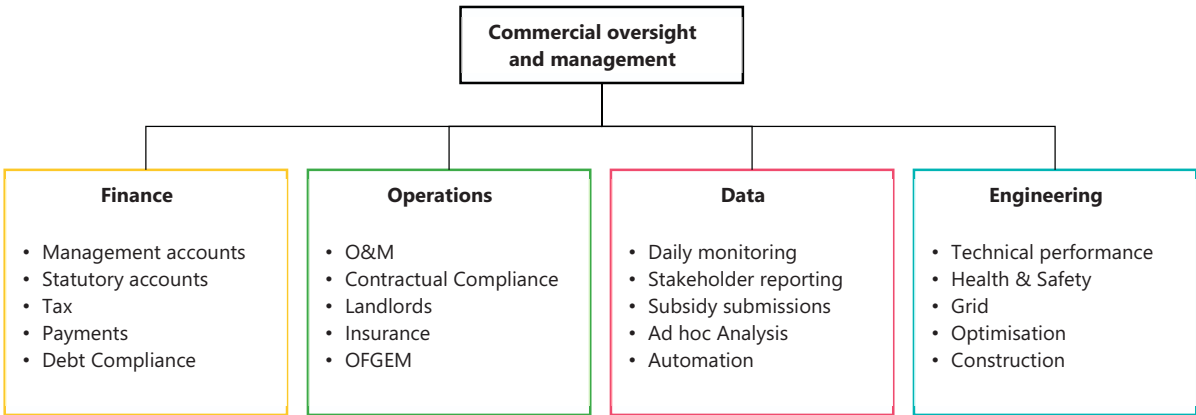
Commercial oversight and management

Finance

- Management accounts
- Statutory accounts
- Tax
- Payments
- Debt Compliance

Operations

- O&M
- Contractual Compliance
- Landlords
- Insurance
- OFGEM

Data

- Daily monitoring
- Stakeholder reporting
- Subsidy submissions
- Ad hoc Analysis
- Automation

Engineering

- Technical performance
- Health & Safety
- Grid
- Optimisation
- Construction